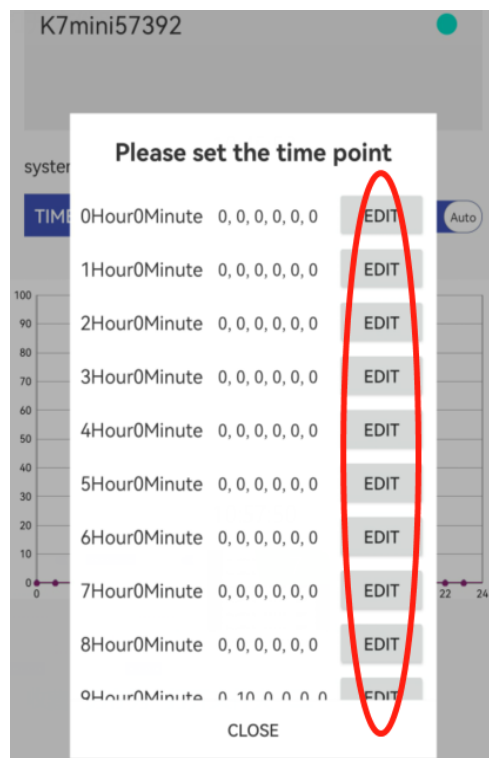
K7mini57392

syster

TIME

Auto

100
90
80
70
60
50
40
30
20
10
0
0
22
24

Please set the time point

0Hour0Minute 0, 0, 0, 0, 0, 0 EDIT
1Hour0Minute 0, 0, 0, 0, 0, 0 EDIT
2Hour0Minute 0, 0, 0, 0, 0, 0 EDIT
3Hour0Minute 0, 0, 0, 0, 0, 0 EDIT
4Hour0Minute 0, 0, 0, 0, 0, 0 EDIT
5Hour0Minute 0, 0, 0, 0, 0, 0 EDIT
6Hour0Minute 0, 0, 0, 0, 0, 0 EDIT
7Hour0Minute 0, 0, 0, 0, 0, 0 EDIT
8Hour0Minute 0, 0, 0, 0, 0, 0 EDIT
9Hour0Minute 0, 10, 0, 0, 0, 0 EDIT

CLOSE